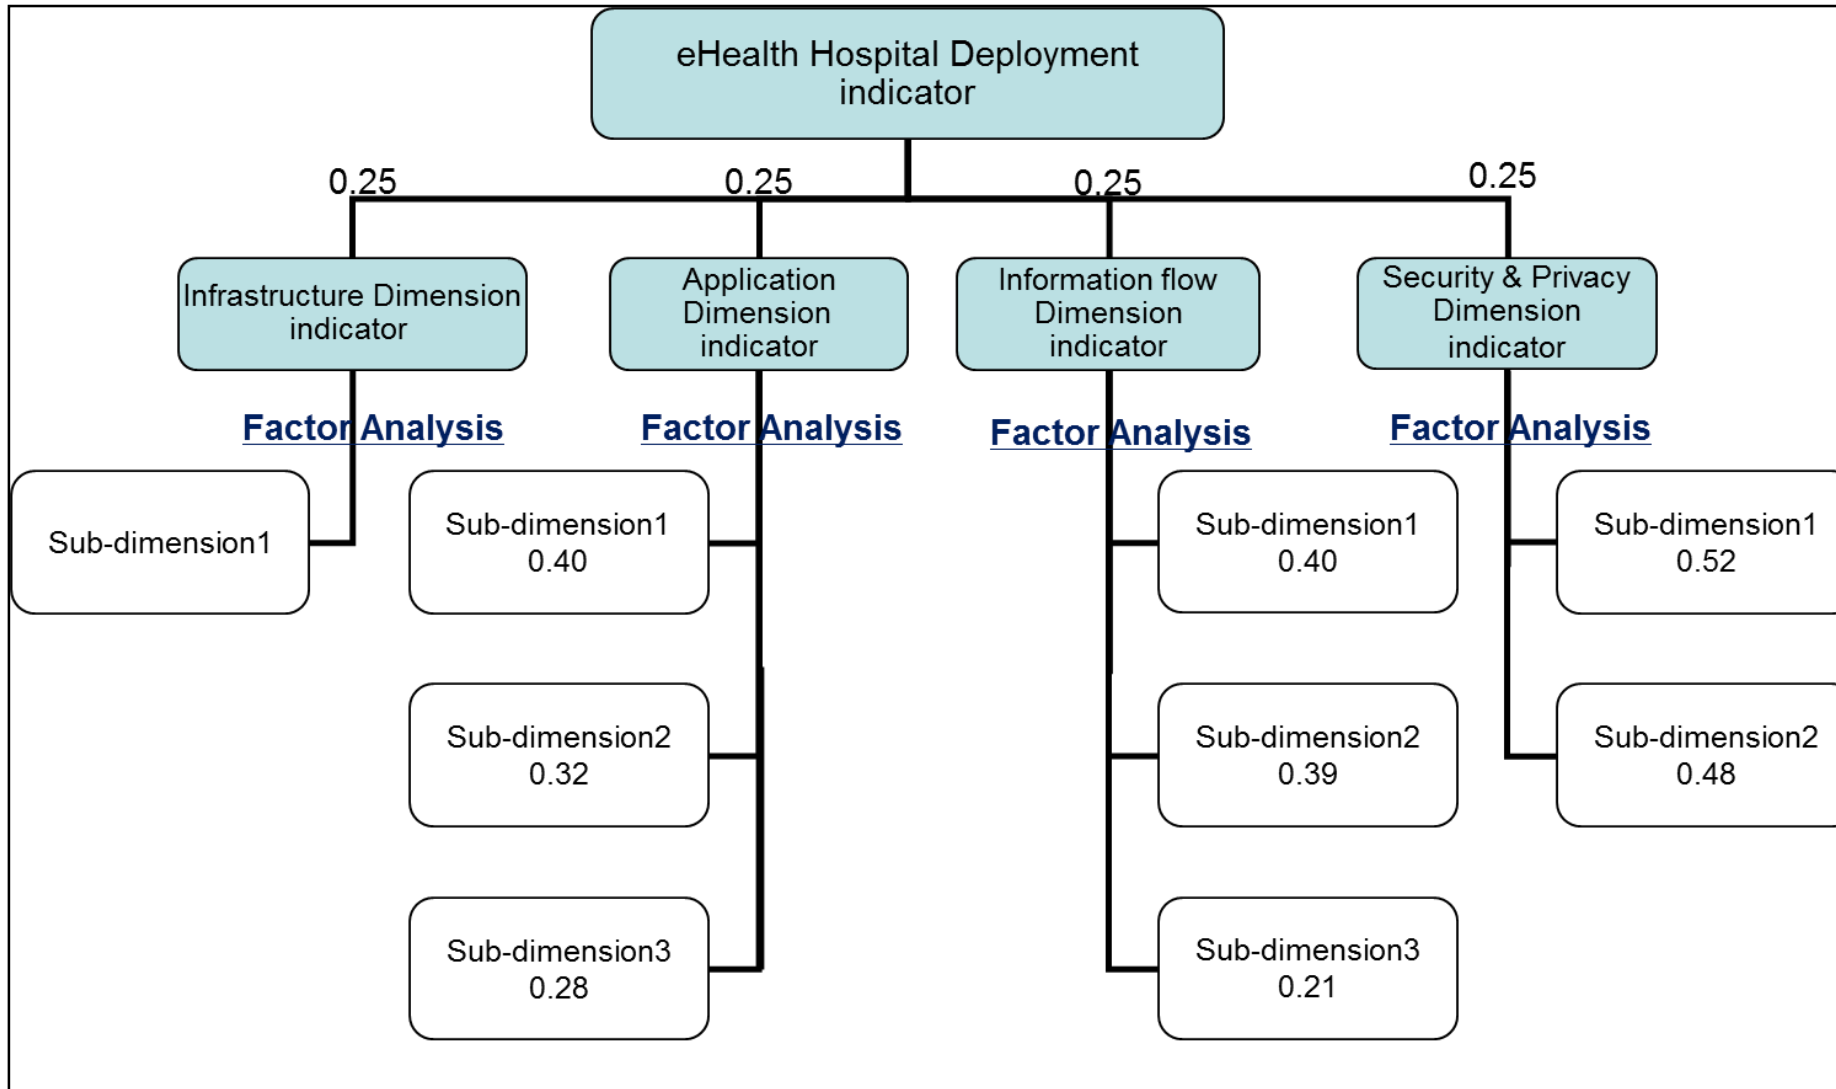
eHealth Hospital Deployment indicator

0.25

0.25

0.25

0.25

Infrastructure Dimension indicator

Application Dimension indicator

Information flow Dimension indicator

Security & Privacy Dimension indicator

Factor Analysis

Factor Analysis

Factor Analysis

Factor Analysis

Sub-dimension1

Sub-dimension1
0.40

Sub-dimension2
0.32

Sub-dimension3
0.28

Sub-dimension1
0.40

Sub-dimension2
0.39

Sub-dimension3
0.21

Sub-dimension1
0.52

Sub-dimension2
0.48